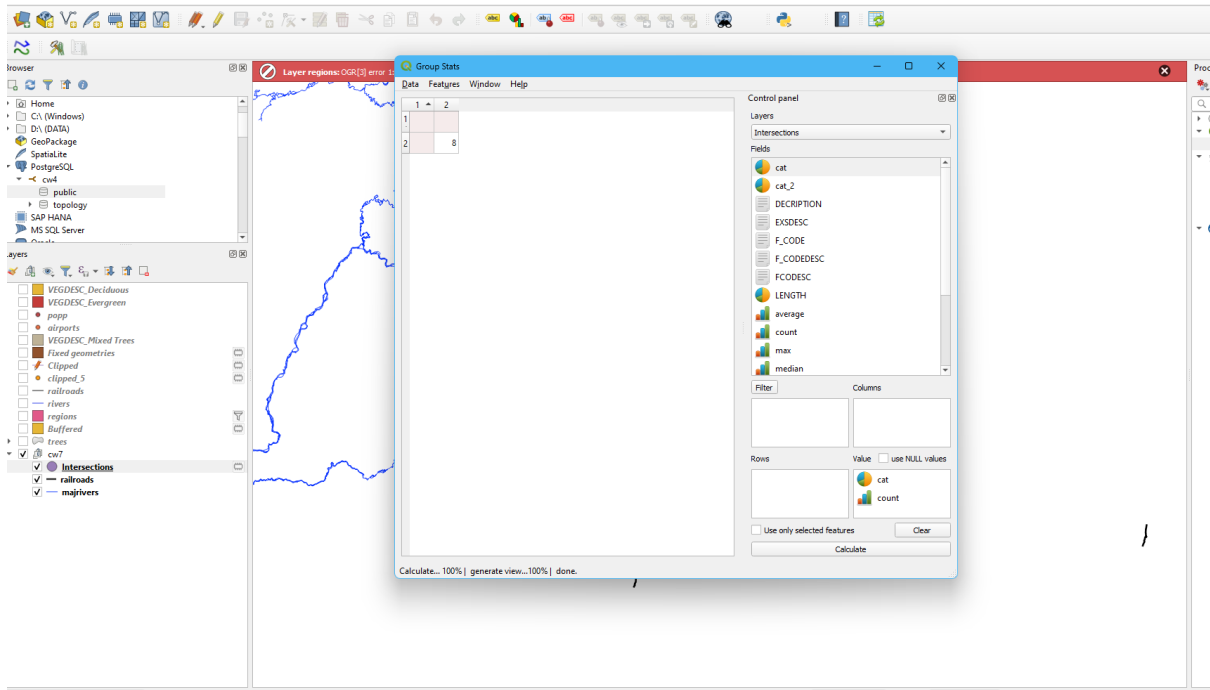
Browser

Home
C:\ (Windows)
D:\ (DATA)
GeoPackage
SpatiaLite
PostgreSQL
cw4
public
topology
SAP HANA
MS SQL Server

Layers

VEGDESC_Deciduous
VEGDESC_Evergreen
popp
airports
VEGDESC_Mixed Trees
Fixed geometries
Clipped
clipped_5
railroads
rivers
regions
Buffered
trees
cw7
Intersections
railroads
majrivers

Layer regions: OGR[3] error 1

Proc

Group Stats

Data Features Window Help

| | 1 | 2 |
|---|---|---|
| 1 | | |
| 2 | | 8 |

Control panel

Layers
Intersections

Fields
cat
cat_2
DECRIPTION
EXSDESC
F_CODE
F_CODEDESC
FCODESC
LENGTH
average
count
max
median

Filter
Columns

Rows
Value use NULL values
cat
count

Use only selected features
Clear
Calculate

Calculate... 100% | generate view...100% | done.